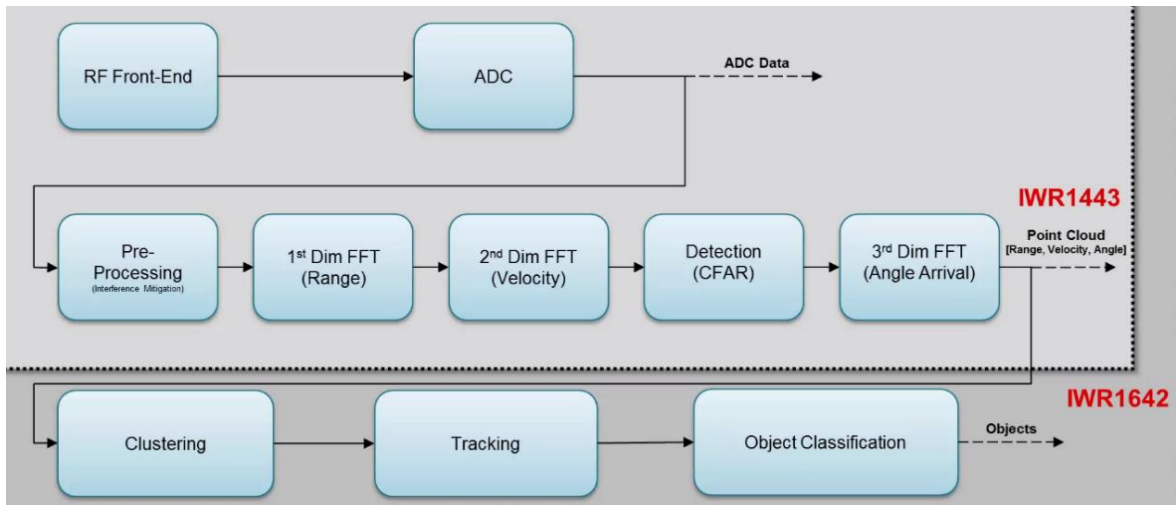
RF Front-End

ADC

ADC Data

IWR1443

Pre-Processing
(Interference Mitigation)

1$^{st}$ Dim FFT
(Range)

2$^{nd}$ Dim FFT
(Velocity)

Detection
(CFAR)

3$^{rd}$ Dim FFT
(Angle Arrival)

Point Cloud
[Range, Velocity, Angle]

IWR1642

Clustering

Tracking

Object Classification

Objects